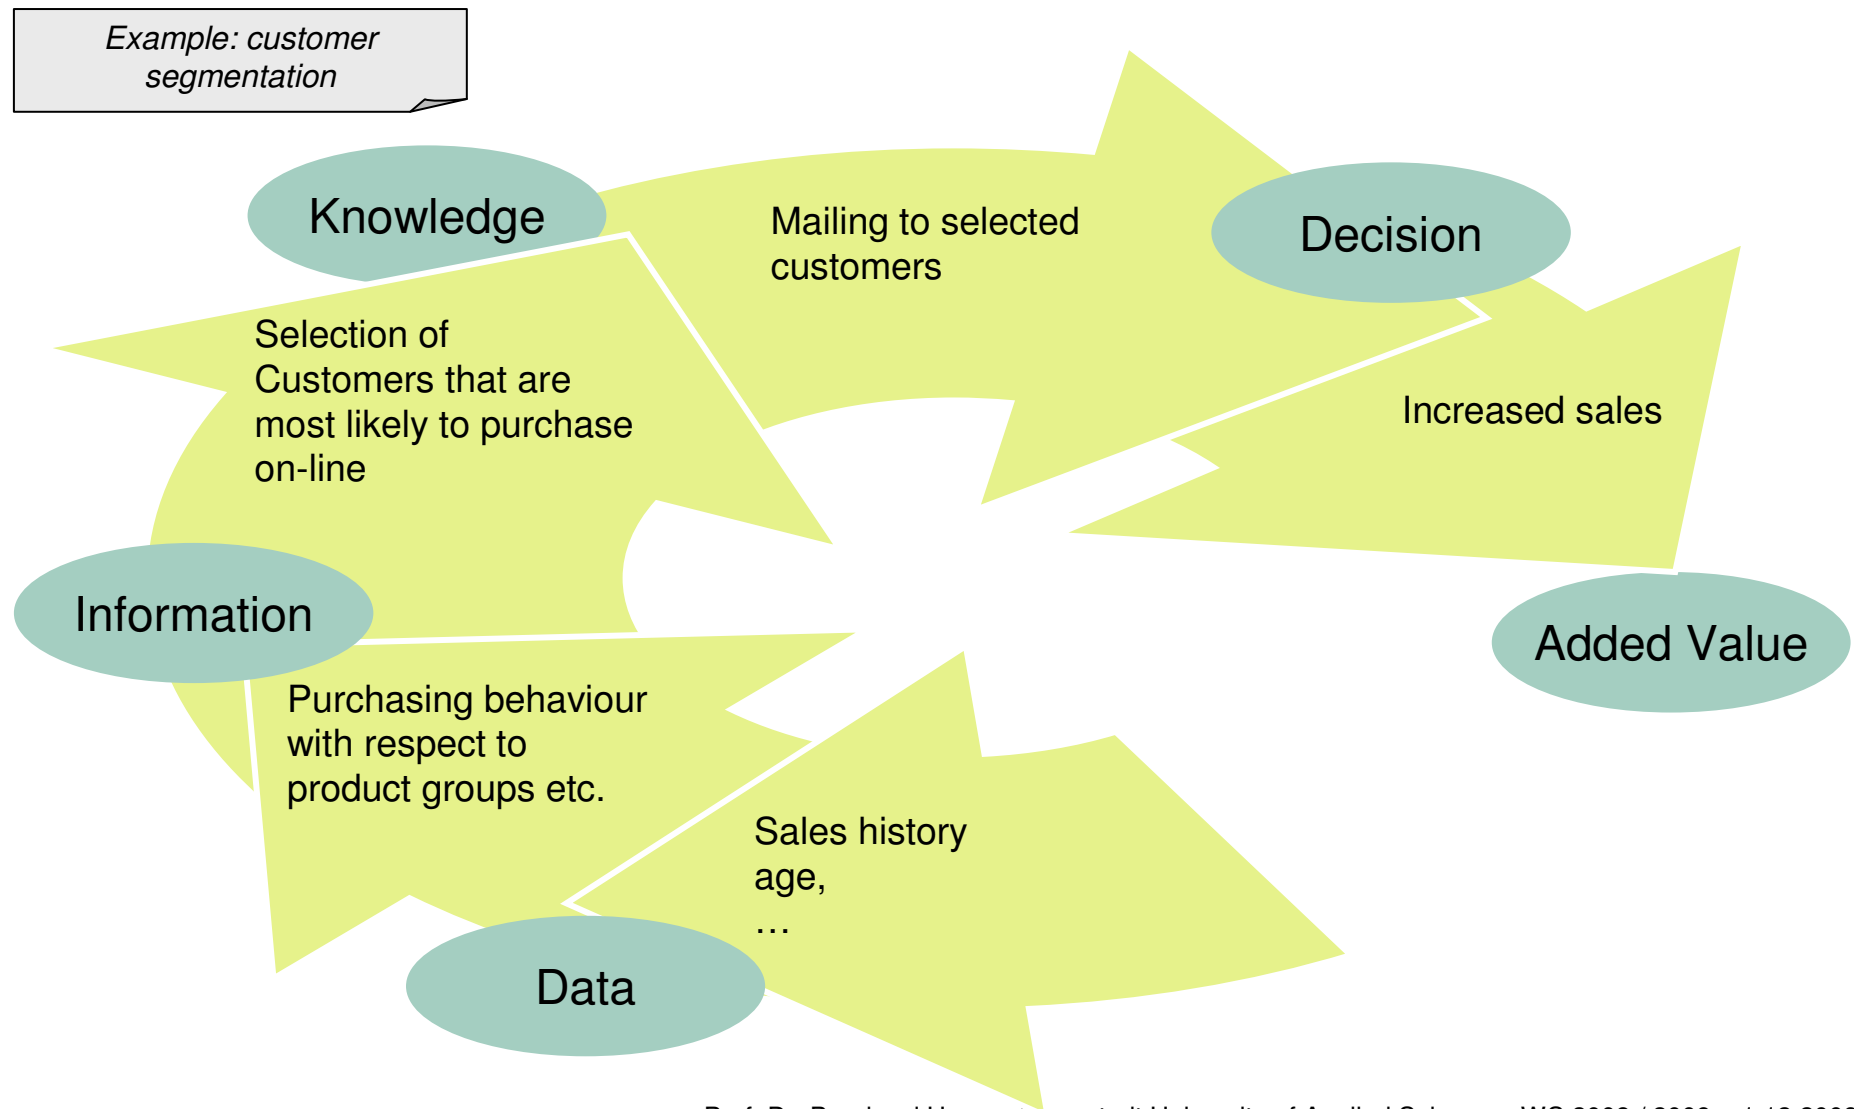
Example: customer segmentation

Knowledge

Mailing to selected customers

Decision

Selection of Customers that are most likely to purchase on-line

Increased sales

Information

Added Value

Purchasing behaviour with respect to product groups etc.

Sales history age, …

Data

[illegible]